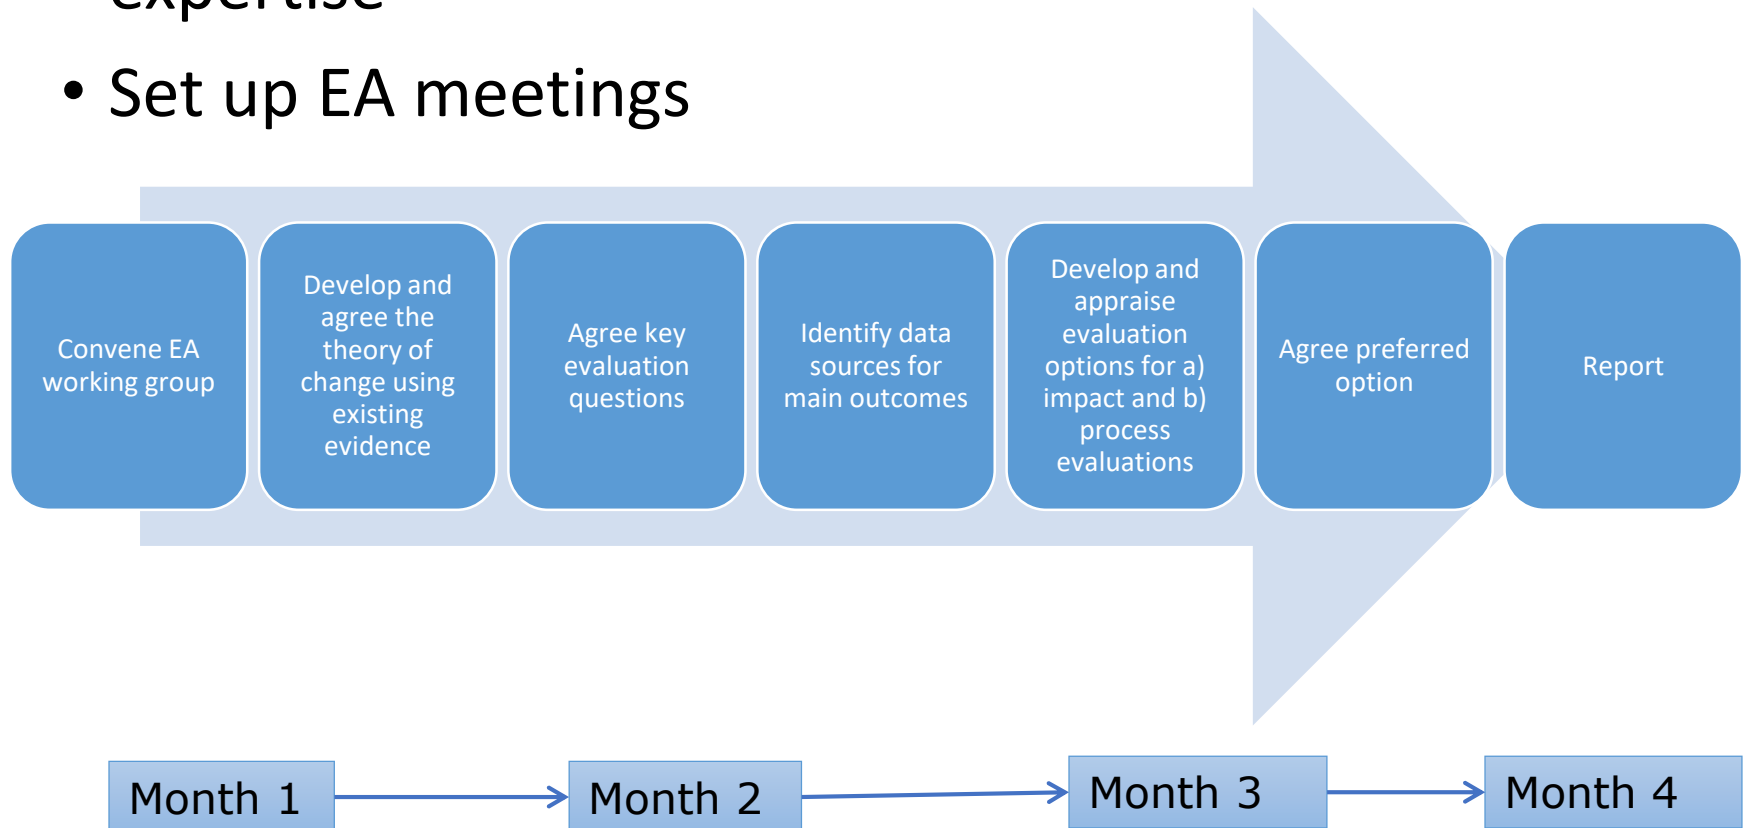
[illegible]

• Set up EA meetings

Convene EA working group

Develop and agree the theory of change using existing evidence

Agree key evaluation questions

Identify data sources for main outcomes

Develop and appraise evaluation options for a) impact and b) process evaluations

Agree preferred option

Report

Month 1

Month 2

Month 3

Month 4